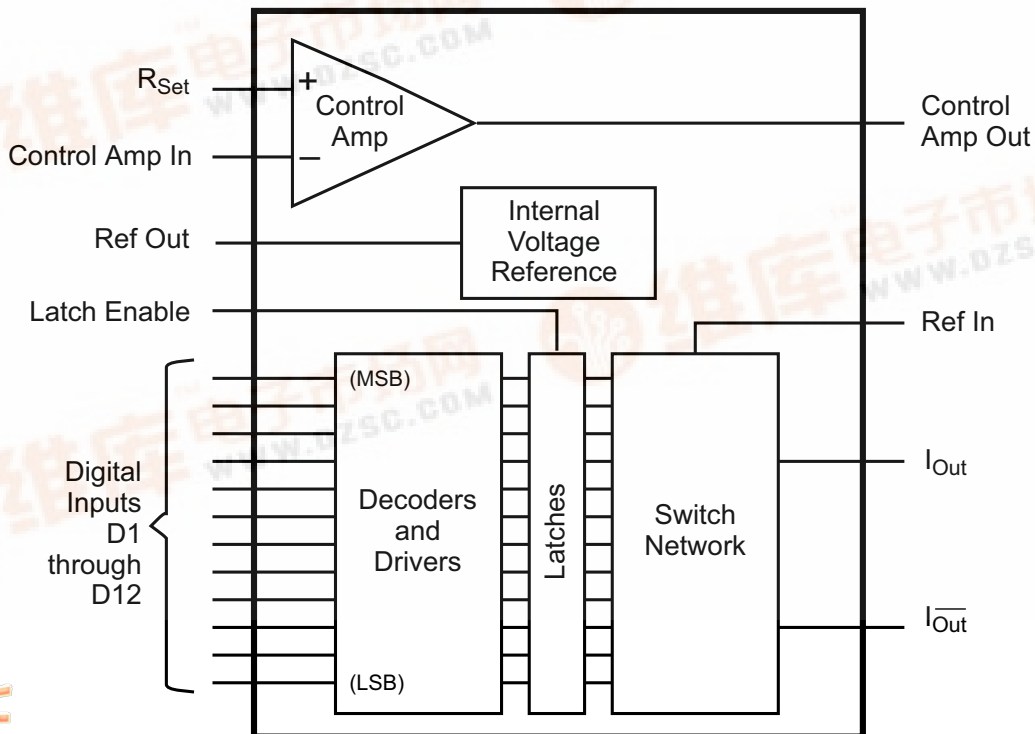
$R_{Set}$

+

Control Amp

−

Control Amp In

Control Amp Out

Internal Voltage Reference

Ref Out

Latch Enable

Ref In

Digital Inputs D1 through D12

(MSB)

Decoders and Drivers

(LSB)

Latches

Switch Network

$I_{Out}$

$I_{\overline{Out}}$

维库电子市场网 www.dzsc.com

维库电子市场网 www.dzsc.com

维库电子市场网 www.dzsc.com